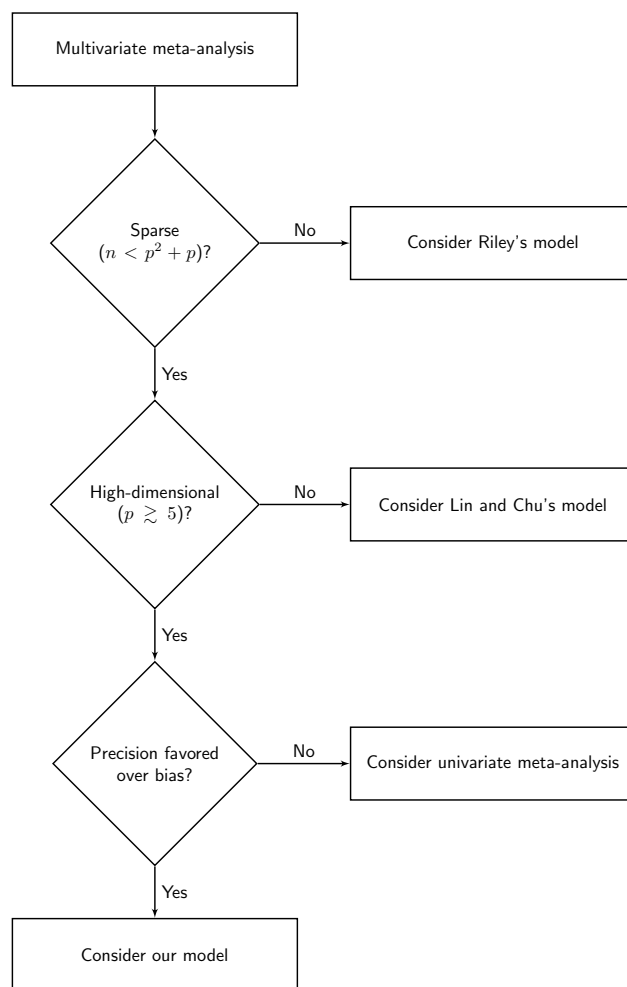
Multivariate meta-analysis

Sparse $(n < p^2 + p)$?

No

Consider Riley's model

Yes

High-dimensional $(p \gtrsim 5)$?

No

Consider Lin and Chu's model

Yes

Precision favored over bias?

No

Consider univariate meta-analysis

Yes

Consider our model